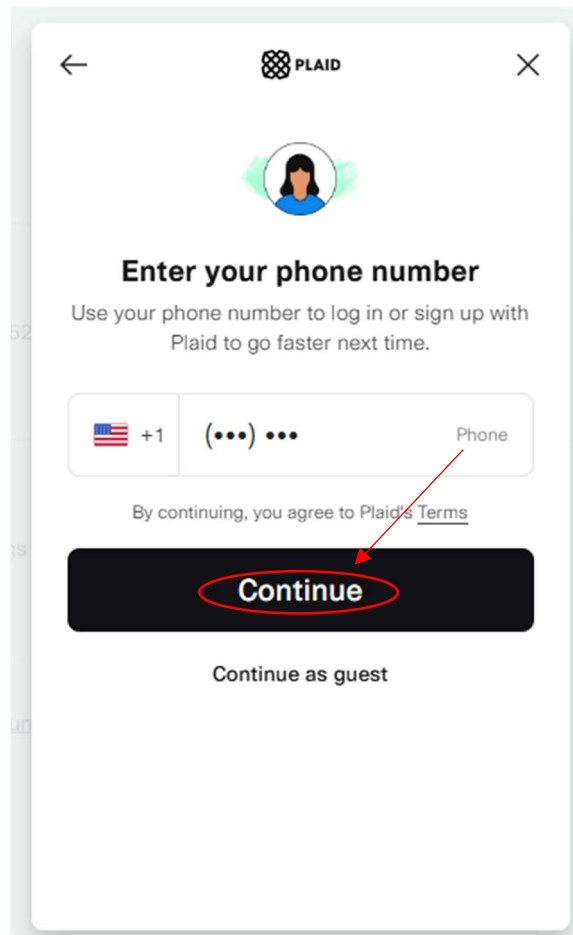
PLAID

Enter your phone number

Use your phone number to log in or sign up with Plaid to go faster next time.

+1 (•••) ••• Phone

By continuing, you agree to Plaid's Terms

Continue

Continue as guest